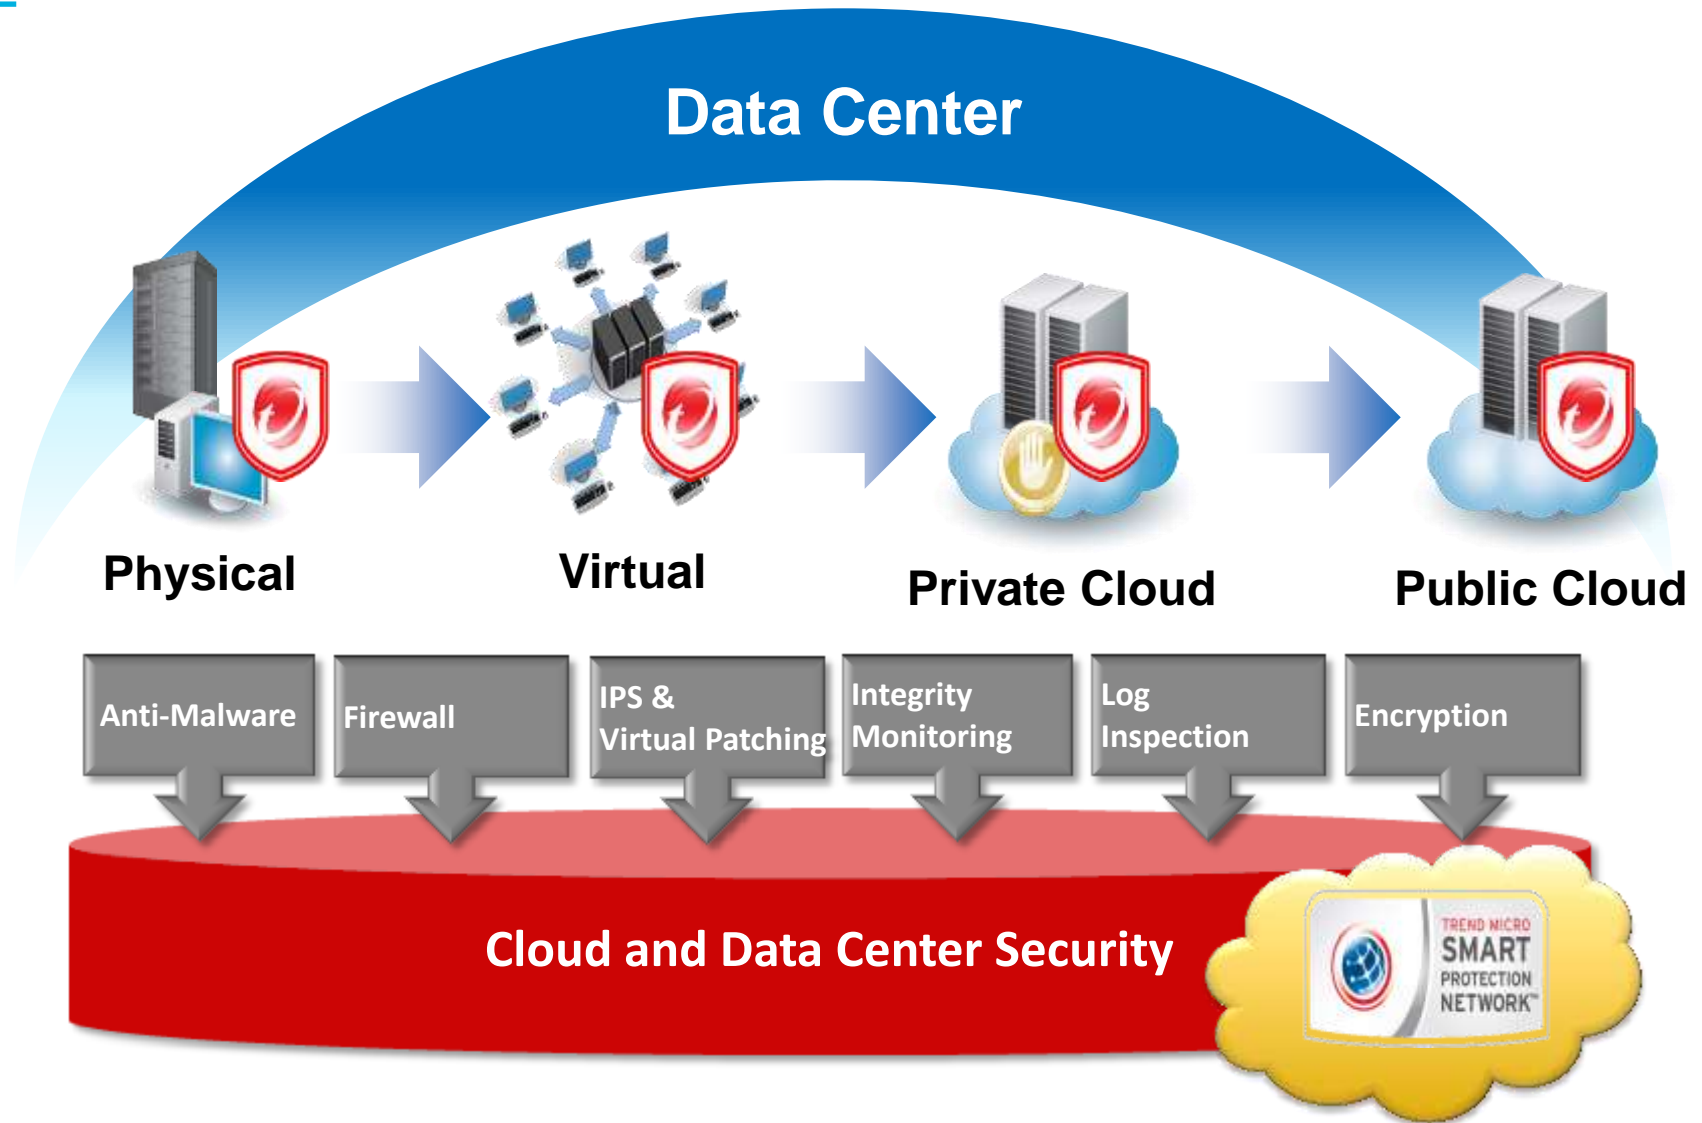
Data Center

Physical

Virtual

Private Cloud

Public Cloud

Anti-Malware

Firewall

IPS & Virtual Patching

Integrity Monitoring

Log Inspection

Encryption

Cloud and Data Center Security

TREND MICRO SMART PROTECTION NETWORK™